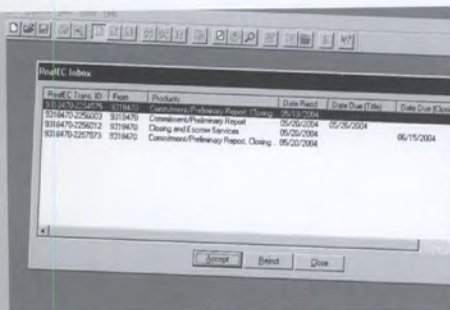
RealEC Inbox

| RealEC Trans. ID | Fxxx | Products | Date Recd | Date Due (Title) | Date Due (Clos |
|---|---|---|---|---|---|
| 9318470-2254575 | 9318470 | Commitment/Preliminary Report, Closing ... | 05/19/2004 | | |
| 9318470-2256003 | 9318470 | Commitment/Preliminary Report | 05/20/2004 | 05/26/2004 | |
| 9318470-2256012 | 9318470 | Closing and Escrow Services | 05/20/2004 | | 06/15/2004 |
| 9318470-2257073 | 9318470 | Commitment/Preliminary Report, Closing ... | 05/20/2004 | | |

Accept Reject Close